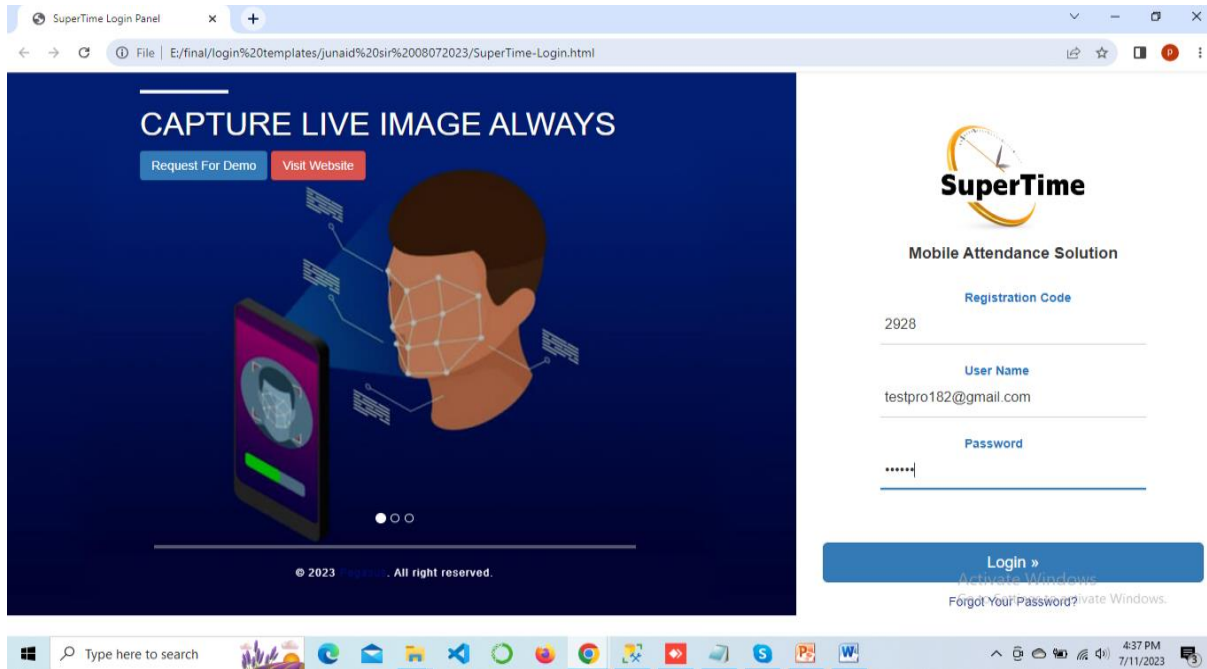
SuperTime Login Panel

File | E:/final/login%20templates/junaid%20sir%2008072023/SuperTime-Login.html

CAPTURE LIVE IMAGE ALWAYS

Request For Demo

Visit Website

© 2023 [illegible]. All right reserved.

SuperTime

Mobile Attendance Solution

Registration Code

2928

User Name

testpro182@gmail.com

Password

••••••

Login »

Activate Windows

Go to Settings to activate Windows.

Forgot Your Password?

Type here to search

4:37 PM
7/11/2023